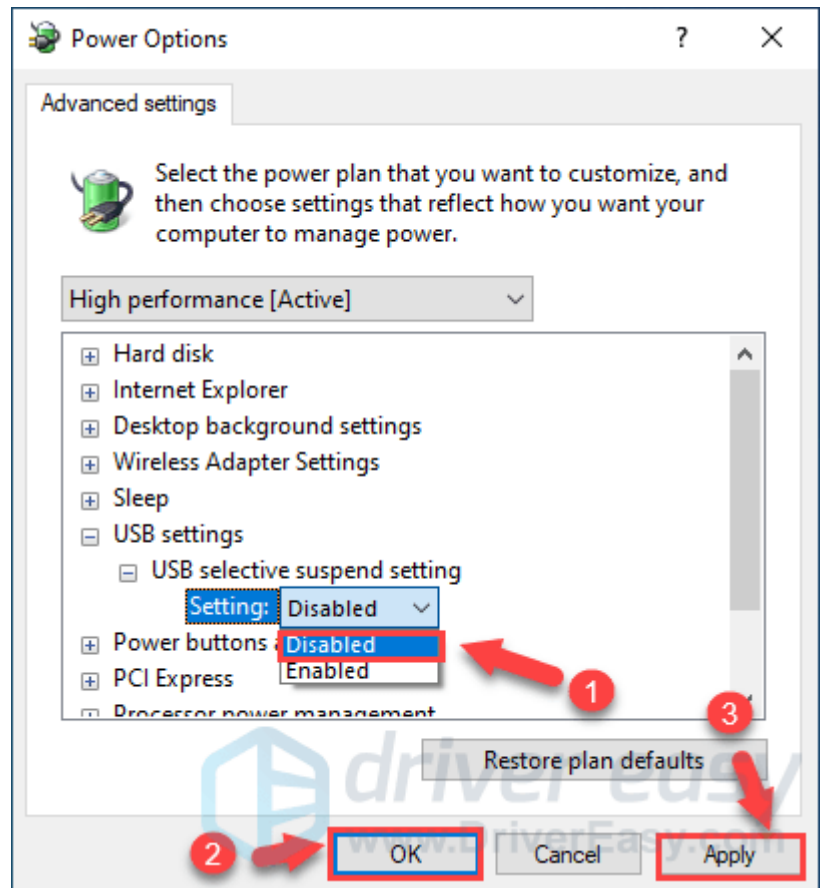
Power Options ? ✕

Advanced settings

Select the power plan that you want to customize, and then choose settings that reflect how you want your computer to manage power.

High performance [Active]

⊞ Hard disk
⊞ Internet Explorer
⊞ Desktop background settings
⊞ Wireless Adapter Settings
⊞ Sleep
⊟ USB settings
⊟ USB selective suspend setting
Setting: Disabled
⊞ Power buttons a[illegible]
⊞ PCI Express
⊞ Processor power management

Disabled
Enabled

1

Restore plan defaults

3

driver easy
www.DriverEasy.com

2

OK Cancel Apply